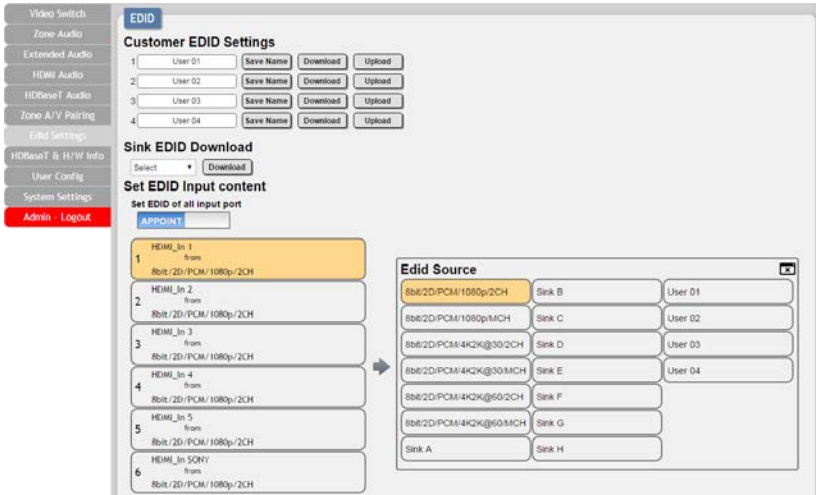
Video Switch
Zone Audio
Extended Audio
HDMI Audio
HDBaseT Audio
Zone A/V Pairing
Edid Settings
HDBaseT & H/W Info
User Config
System Settings
Admin - Logout

EDID

Customer EDID Settings

| | | | | |
|---|---|---|---|---|
| 1 | User 01 | Save Name | Download | Upload |
| 2 | User 02 | Save Name | Download | Upload |
| 3 | User 03 | Save Name | Download | Upload |
| 4 | User 04 | Save Name | Download | Upload |

Sink EDID Download

Select Download

Set EDID Input content

Set EDID of all input port

APPOINT

1 HDMI_In 1 from 8bit/2D/PCM/1080p/2CH
2 HDMI_In 2 from 8bit/2D/PCM/1080p/2CH
3 HDMI_In 3 from 8bit/2D/PCM/1080p/2CH
4 HDMI_In 4 from 8bit/2D/PCM/1080p/2CH
5 HDMI_In 5 from 8bit/2D/PCM/1080p/2CH
6 HDMI_In SONY from 8bit/2D/PCM/1080p/2CH

Edid Source

| | | |
|---|---|---|
| 8bit/2D/PCM/1080p/2CH | Sink B | User 01 |
| 8bit/2D/PCM/1080p/MCH | Sink C | User 02 |
| 8bit/2D/PCM/4K2K@30/2CH | Sink D | User 03 |
| 8bit/2D/PCM/4K2K@30/MCH | Sink E | User 04 |
| 8bit/2D/PCM/4K2K@60/2CH | Sink F | |
| 8bit/2D/PCM/4K2K@60/MCH | Sink G | |
| Sink A | Sink H | |